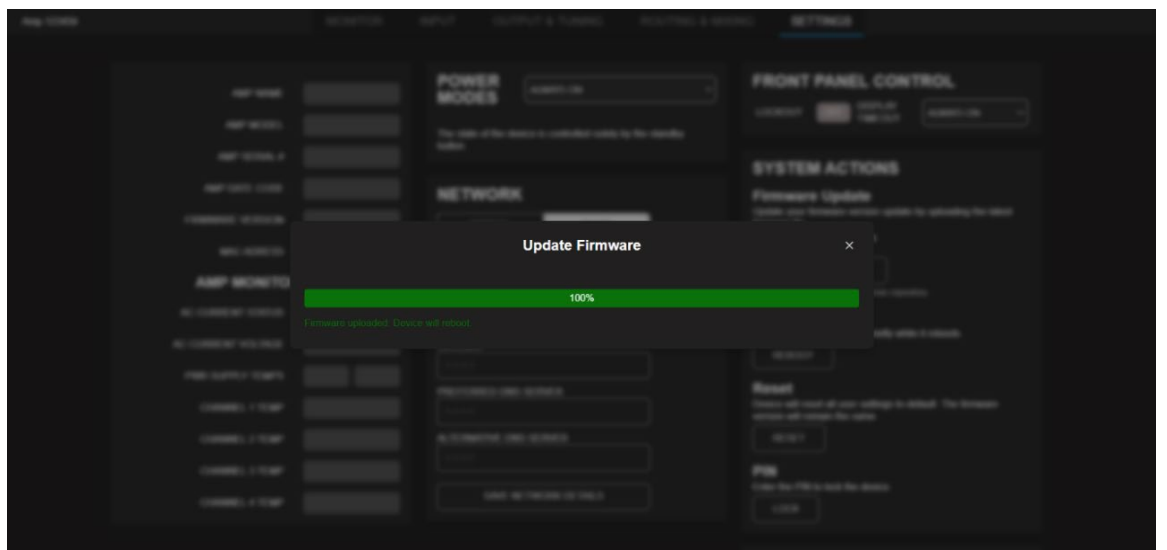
Amp 123456

MONITOR INPUT OUTPUT & TUNING ROUTING & MIXING SETTINGS

AMP NAME
AMP MODEL
AMP SERIAL #
AMP DATE CODE
FIRMWARE VERSION
MAC ADDRESS

AMP MONITO

AC CURRENT SENSOR
AC CURRENT VOLTAGE
PSMS SUPPLY TEMPS
CHANNEL 1 TEMP
CHANNEL 2 TEMP
CHANNEL 3 TEMP
CHANNEL 4 TEMP

POWER MODES

ALWAYS ON

The state of the device is controlled solely by the standby button.

NETWORK

PREFERRED DNS SERVER
ALTERNATIVE DNS SERVER
SAVE NETWORK DETAILS

FRONT PANEL CONTROL

LOCKOUT
DISPLAY TIME OUT
ALWAYS ON

SYSTEM ACTIONS

Firmware Update

Update your firmware version update by uploading the latest

REBOOT

Reset

Device will reset all your settings to default. The firmware version will remain the same.

RESET

PIN

Enter the PIN to lock the device.

LOCK

Update Firmware

×

100%

Firmware uploaded. Device will reboot.